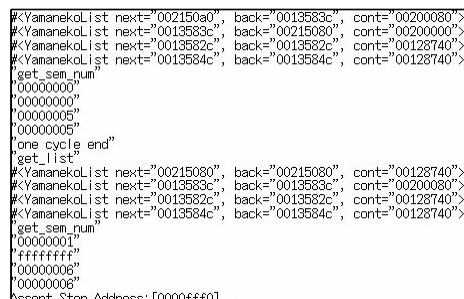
#<YamanekoList next="002150a0", back="0013583c", cont="00200080">
#<YamanekoList next="0013583c", back="00215080", cont="00200000">
#<YamanekoList next="0013582c", back="0013582c", cont="00128740">
#<YamanekoList next="0013584c", back="0013584c", cont="00128740">
"get_sem_num"
"00000000"
"00000000"
"00000005"
"00000005"
"one cycle end"
"get_list"
#<YamanekoList next="00215080", back="00215080", cont="00128740">
#<YamanekoList next="0013583c", back="0013583c", cont="00200080">
#<YamanekoList next="0013582c", back="0013582c", cont="00128740">
#<YamanekoList next="0013584c", back="0013584c", cont="00128740">
"get_sem_num"
"00000001"
"ffffffff"
"00000006"
"00000006"
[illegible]